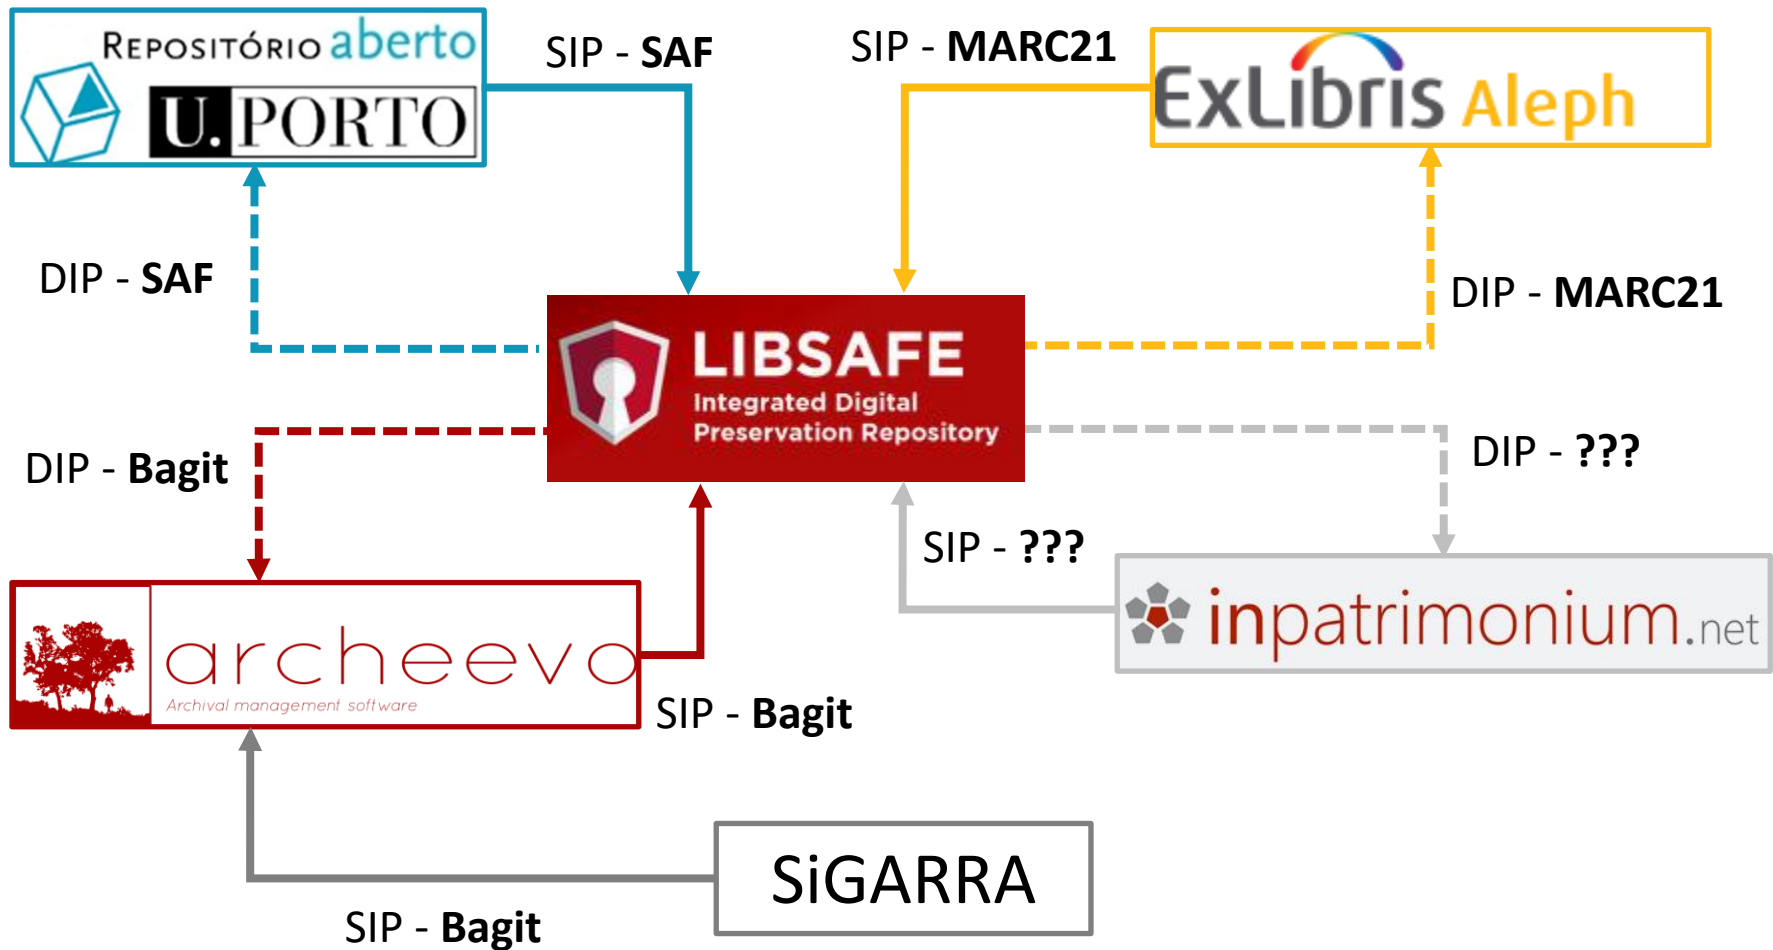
REPOSITÓRIO aberto U.PORTO

SIP - **SAF**

SIP - **MARC21**

ExLibris Aleph

DIP - **SAF**

LIBSAFE
Integrated Digital Preservation Repository

DIP - **MARC21**

DIP - **Bagit**

DIP - **???**

SIP - **???**

archeevo
Archival management software

inpatrimonium.net

SIP - **Bagit**

SiGARRA

SIP - **Bagit**